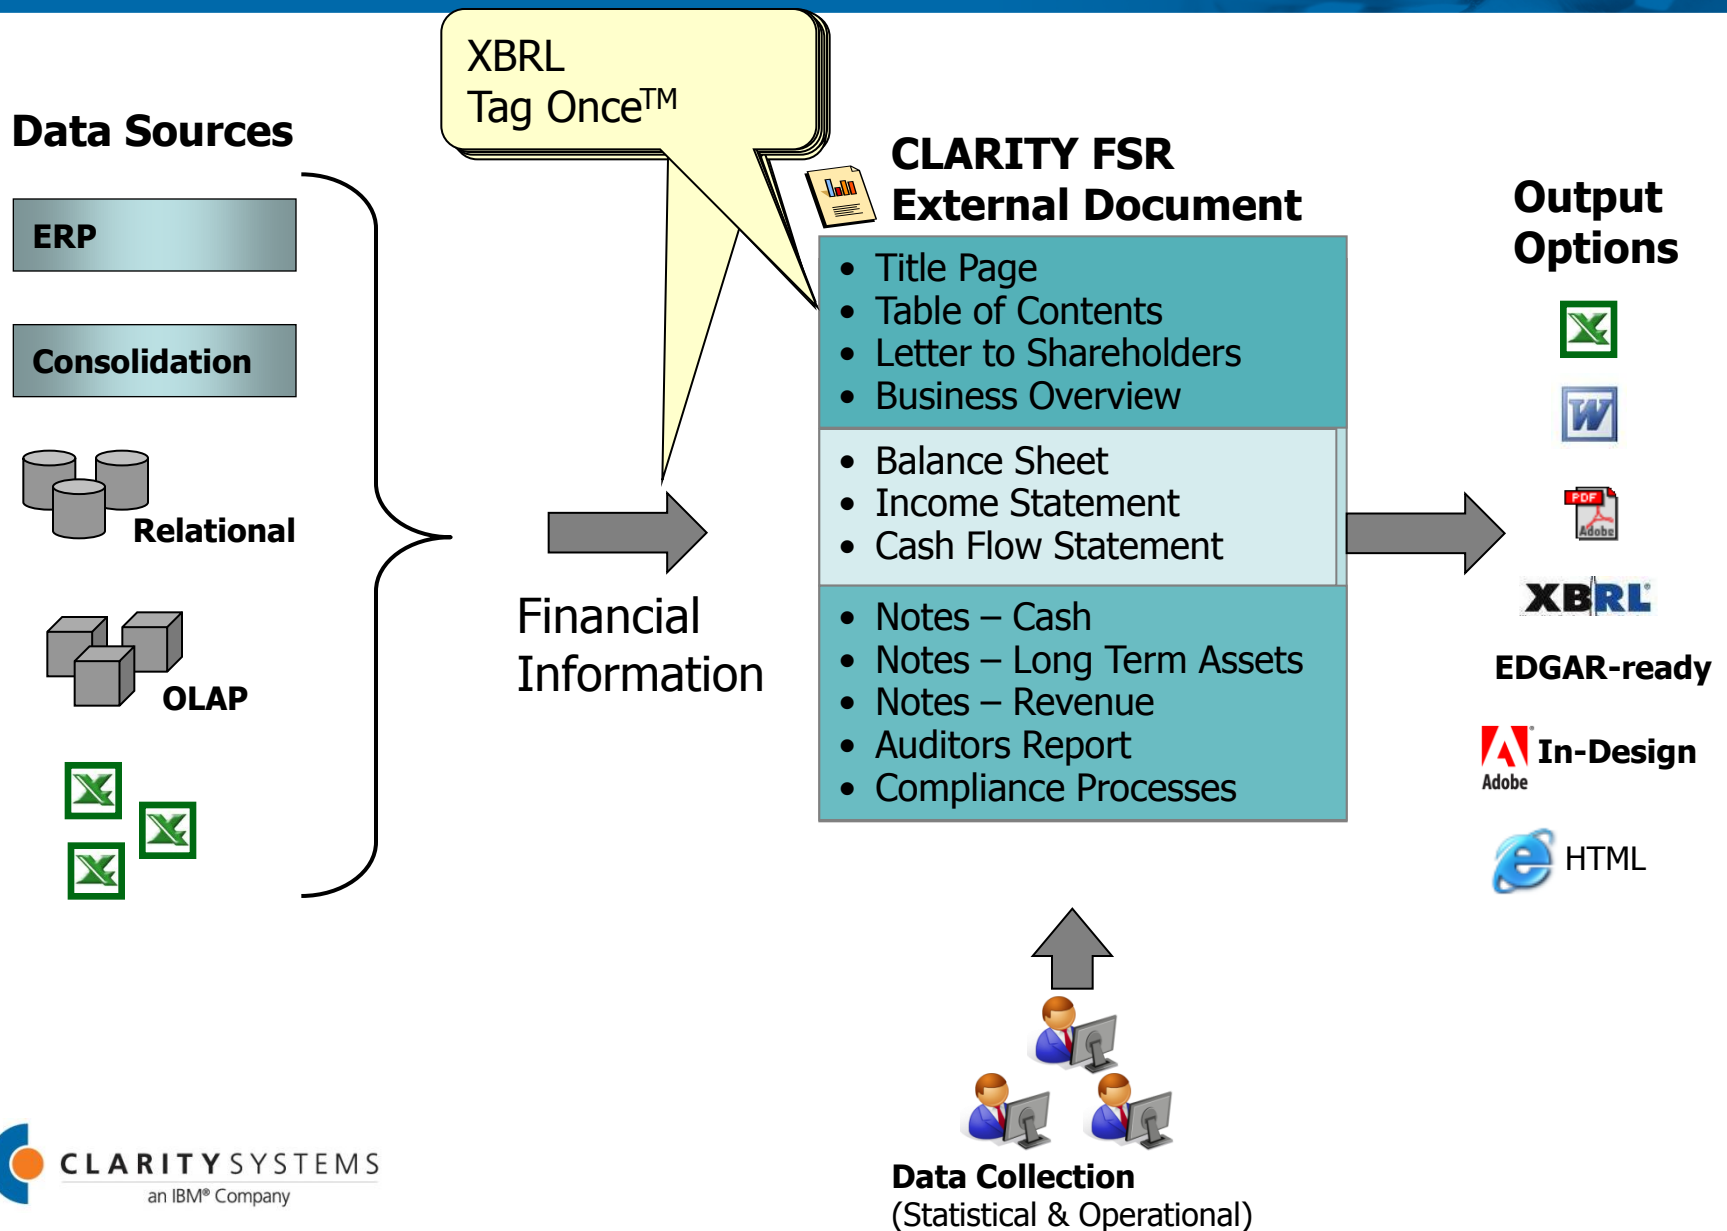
XBRL
Tag Once™

Data Sources

ERP

Consolidation

Relational

OLAP

CLARITY FSR
External Document

- Title Page
- Table of Contents
- Letter to Shareholders
- Business Overview

- Balance Sheet
- Income Statement
- Cash Flow Statement

- Notes – Cash
- Notes – Long Term Assets
- Notes – Revenue
- Auditors Report
- Compliance Processes

Financial Information

Output Options

PDF
Adobe

XBRL

EDGAR-ready

Adobe In-Design

HTML

Data Collection
(Statistical & Operational)

CLARITY SYSTEMS
an IBM® Company